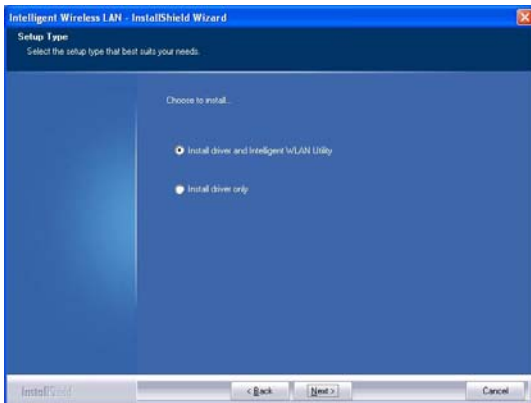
Intelligent Wireless LAN - InstallShield Wizard

Setup Type

Select the setup type that best suits your needs.

Choose to install...

Install driver and Intelligent WLAN Utility

Install driver only

InstallShield

< Back

Next >

Cancel